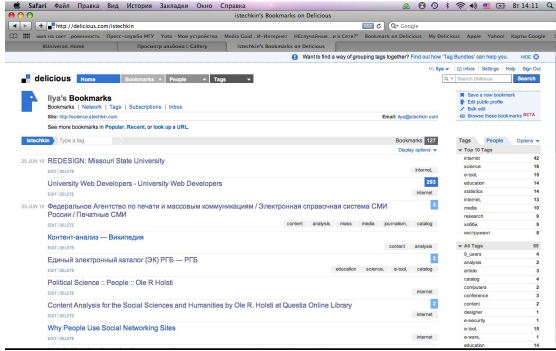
Safari Файл Правка Вид История Закладки Окно Справка

istechkin's Bookmarks on Delicious

http://delicious.com/istechkin

Google

Bitsource.more Просмотр альбома :: Gallery istechkin's Bookmarks on Delicious

Want to find a way of grouping tags together? Find out how 'Tag Bundles' can help you. HIDE

delicious Home Bookmarks People Tags

Hi, Ilya Inbox Settings Help Sign Out

Search Delicious Search

Ilya's Bookmarks

Bookmarks | Network | Tags | Subscriptions | Inbox

Site: http://science.istechkin.com

Email: ilya@istechkin.com

See more bookmarks in Popular, Recent, or look up a URL.

Save a new bookmark
Edit public profile
Bulk edit
Browse these bookmarks BETA

istechkin Type a tag

Bookmarks 127

Display options

20 JUN 10

REDESIGN: Missouri State University

EDIT | DELETE

internet

University Web Developers - University Web Developers

EDIT | DELETE

internet 293

20 JUN 10

Федеральное Агентство по печати и массовым коммуникациям / Электронная справочная система СМИ России / Печатные СМИ

EDIT | DELETE

content analysis mass media journalism catalog

Контент-анализ — Википедия

EDIT | DELETE

content analysis

Единый электронный каталог (ЭК) РГБ — РГБ

EDIT | DELETE

education science e-tool catalog 5

Political Science :: People :: Ole R Holsti

EDIT | DELETE

internet

Content Analysis for the Social Sciences and Humanities by Ole R. Holsti at Questia Online Library

EDIT | DELETE

internet 2

Why People Use Social Networking Sites

EDIT | DELETE

internet

Tags People Options

Top 10 Tags

| internet | 42 |
|---|---|
| science | 16 |
| e-tool | 15 |
| education | 14 |
| statistics | 14 |
| internet | 13 |
| media | 10 |
| research | 9 |
| хобби | 9 |
| инструмент | 8 |

All Tags 85

| S_users | 4 |
|---|---|
| analysis | 2 |
| article | 3 |
| catalog | 2 |
| computers | 2 |
| conference | 3 |
| content | 2 |
| designer | 1 |
| e-security | 1 |
| e-tool | 15 |
| e-wars | 1 |
| education | 14 |